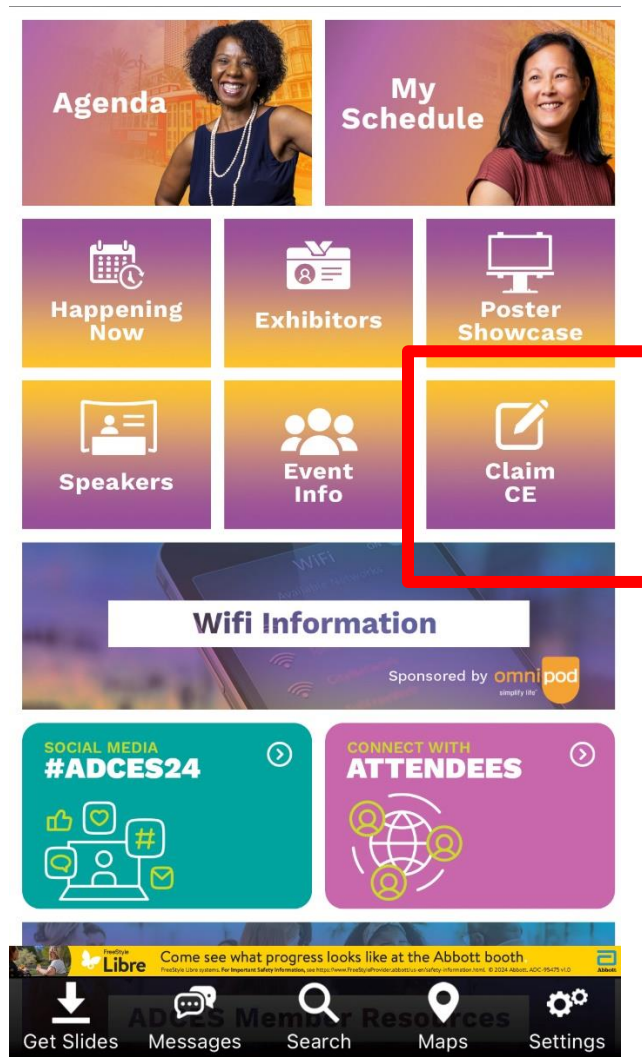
Agenda

My Schedule

Happening Now

Exhibitors

Poster Showcase

Speakers

Event Info

Claim CE

WiFi

Wifi Information

Sponsored by omnipod simplify life

SOCIAL MEDIA
#ADCES24

CONNECT WITH
ATTENDEES

FreeStyle Libre Come see what progress looks like at the Abbott booth
FreeStyle Libre systems. For Important Safety Information, see https://www.FreeStyleProvider.abbott/us-en/safety-information.html. © 2024 Abbott. ADC-95475 v1.0 Abbott

ADCES Member Resources

Get Slides Messages Search Maps Settings